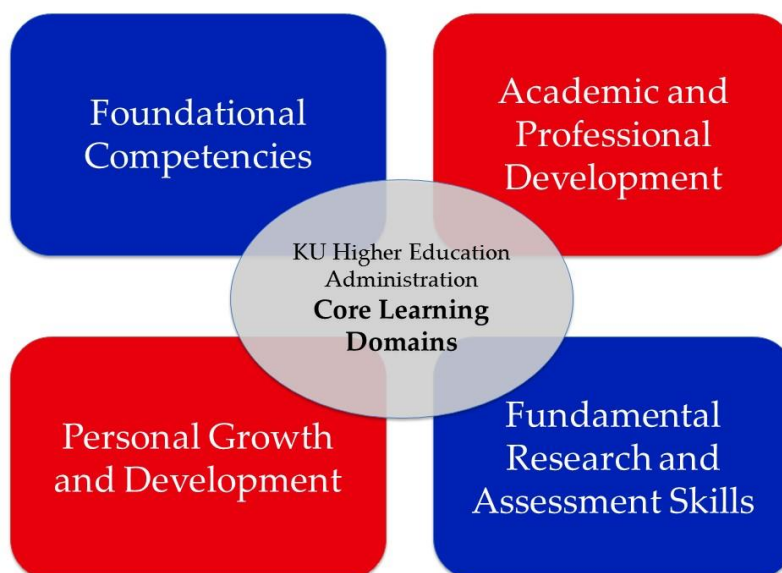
Foundational Competencies

Academic and Professional Development

KU Higher Education Administration
**Core Learning Domains**

Personal Growth and Development

Fundamental Research and Assessment Skills